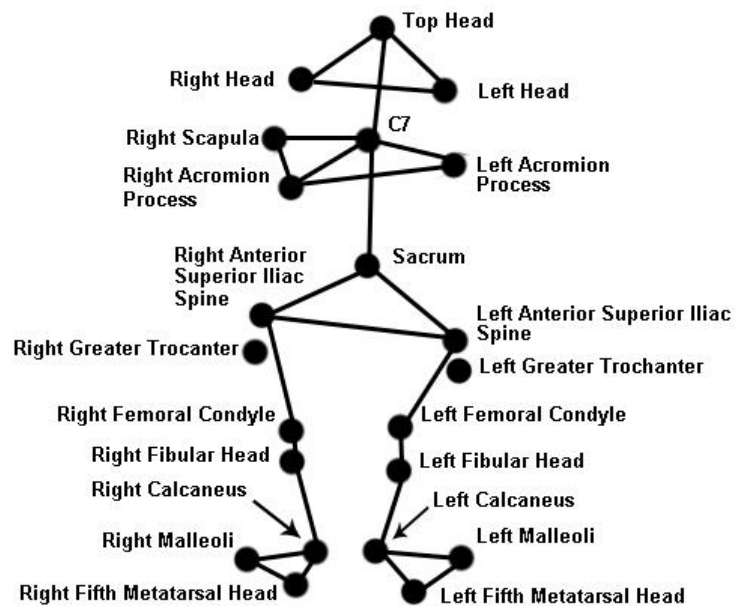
Top Head

Right Head

Left Head

C7

Right Scapula

Right Acromion Process

Left Acromion Process

Right Anterior Superior Iliac Spine

Sacrum

Left Anterior Superior Iliac Spine

Right Greater Trocanter

Left Greater Trochanter

Right Femoral Condyle

Left Femoral Condyle

Right Fibular Head

Left Fibular Head

Right Calcaneus

Left Calcaneus

Right Malleoli

Left Malleoli

Right Fifth Metatarsal Head

Left Fifth Metatarsal Head